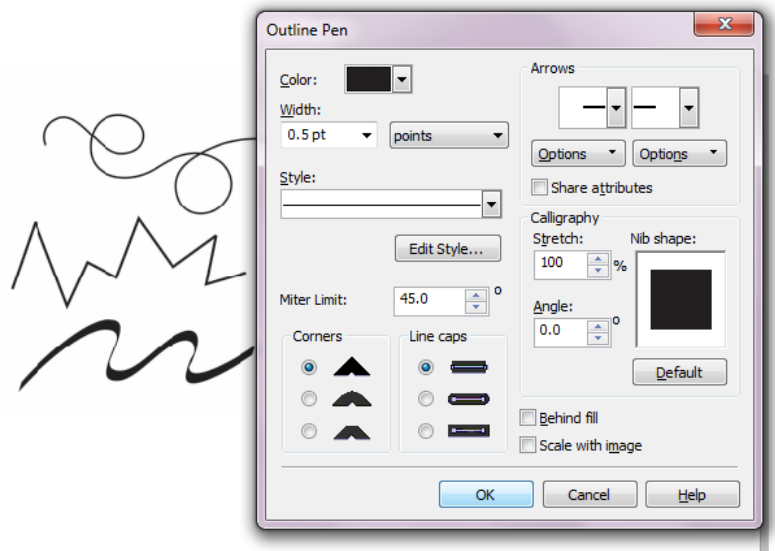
Outline Pen

Color:

Width:

0.5 pt

points

Style:

Edit Style...

Miter Limit:

45.0

°

Corners

Line caps

Arrows

Options

Options

Share attributes

Calligraphy

Stretch:

Nib shape:

100

%

Angle:

0.0

°

Default

Behind fill

Scale with image

OK

Cancel

Help